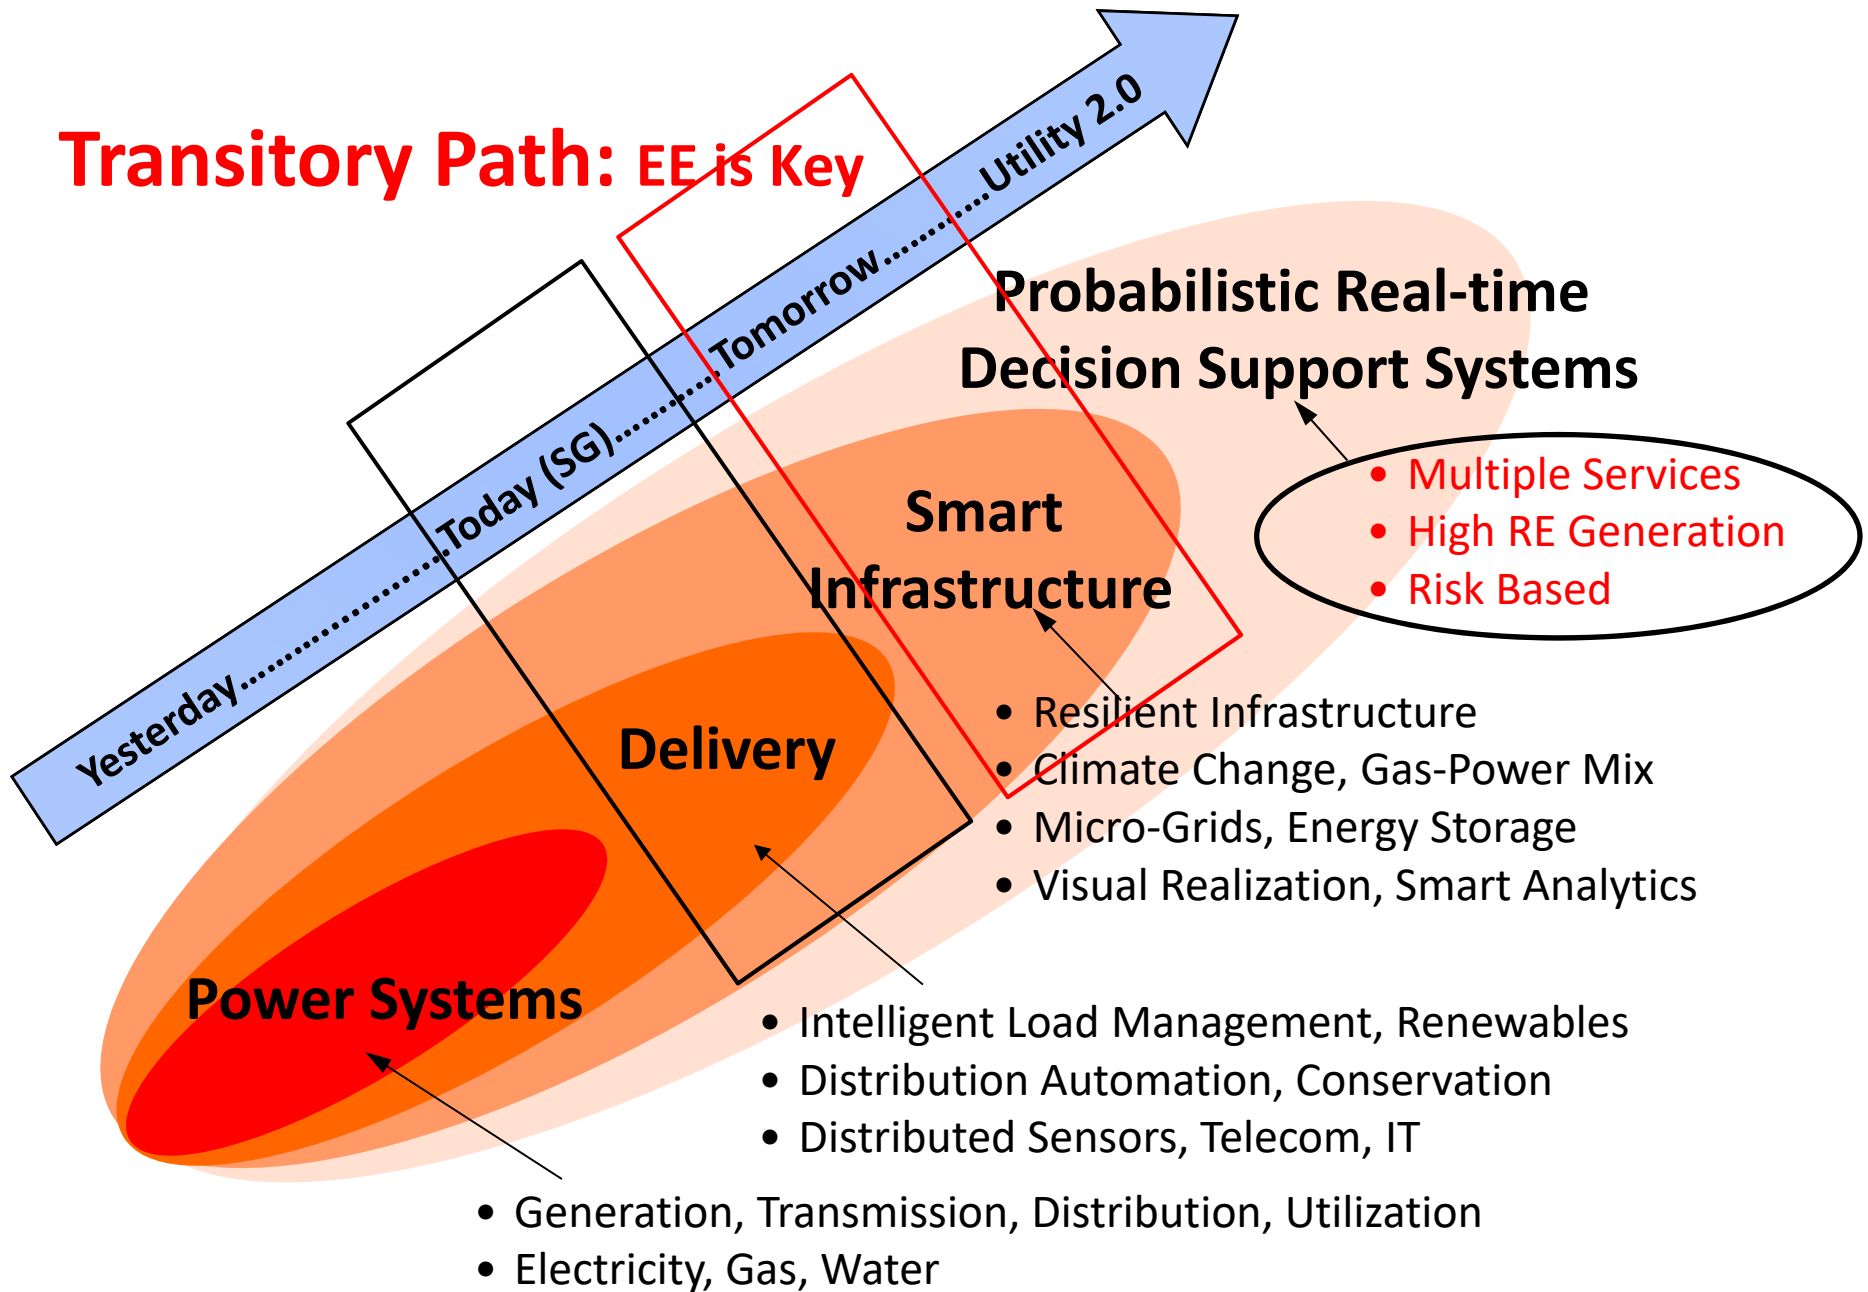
Transitory Path: EE is Key

Yesterday……………Today (SG)………Tomorrow………..Utility 2.0

Probabilistic Real-time Decision Support Systems

• Multiple Services
• High RE Generation
• Risk Based

Smart Infrastructure

• Resilient Infrastructure
• Climate Change, Gas-Power Mix
• Micro-Grids, Energy Storage
• Visual Realization, Smart Analytics

Delivery

• Intelligent Load Management, Renewables
• Distribution Automation, Conservation
• Distributed Sensors, Telecom, IT

Power Systems

• Generation, Transmission, Distribution, Utilization
• Electricity, Gas, Water